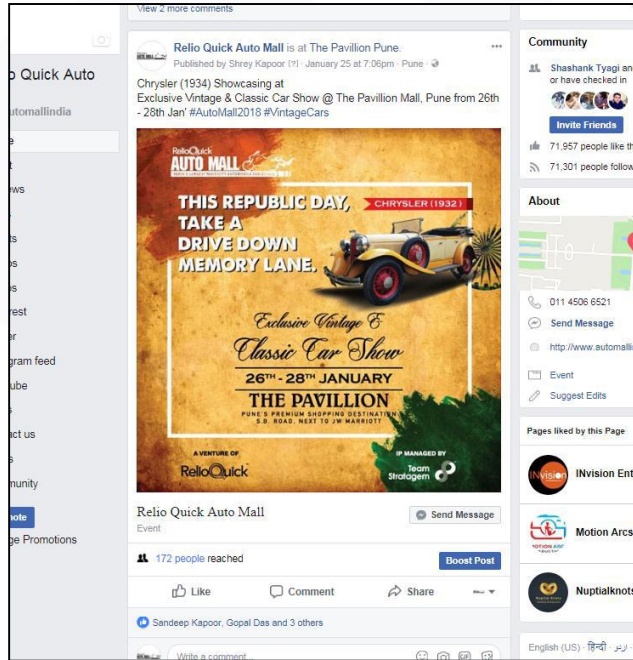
View 2 more comments

o Quick Auto

utomallindia

e

t

ws

ts

s

s

rest

er

gram feed

ube

s

act us

s

munity

note

ge Promotions

Relio Quick Auto Mall is at The Pavillion Pune.
Published by Shrey Kapoor [?] · January 25 at 7:06pm · Pune ·

Chrysler (1934) Showcasing at
Exclusive Vintage & Classic Car Show @ The Pavillion Mall, Pune from 26th - 28th Jan' #AutoMall2018 #VintageCars

ReliοQuick
AUTO MALL

THIS REPUBLIC DAY, TAKE A DRIVE DOWN MEMORY LANE.

CHRYSLER (1932)

Exclusive Vintage & Classic Car Show

26TH - 28TH JANUARY

THE PAVILLION

PUNE'S PREMIUM SHOPPING DESTINATION
S.B. ROAD, NEXT TO JW MARRIOTT

A VENTURE OF
RelioQuick

IP MANAGED BY
Team Stratagem

Relio Quick Auto Mall
Event

Send Message

172 people reached

Boost Post

Like

Comment

Share

Sandeep Kapoor, Gopal Das and 3 others

Write a comment...

Community

Shashank Tyagi an or have checked in

Invite Friends

71,957 people like th

71,301 people follow

About

011 4506 6521

Send Message

http://www.automalli

Event

Suggest Edits

Pages liked by this Page

INvision Ent

Motion Arcs

Nuptialknots

English (US) · हिन्दी · اردو